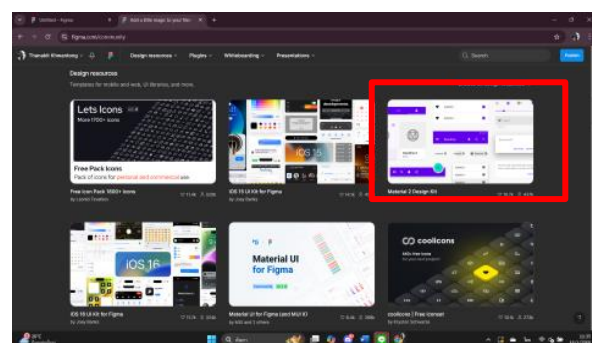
Untitled - Figma
Add a little magic to your file
figma.com/community

Thanabili Khwaithong
Design resources
Plugins
Whiteboarding
Presentations
Q Search
Publish

Design resources
Templates for mobile and web, UI libraries, and more.

Lets Icons
More 1700+ icons
Free Pack Icons
Pack of icons for personal and commercial use

Free Icon Pack 1000+ Icons
by Leonid Tsvetkov

iOS 15

iOS 15 UI Kit for Figma
by Joey Banks

Material 3 Design Kit

iOS 16

iOS 16 UI Kit for Figma
by Joey Banks

Material UI for Figma

Material UI for Figma (and MUI X)
by MUI and 2 others

coolicons
440+ free icons

coolicons | Free Iconset
by Krystof Schwarz

28°C
Q Search